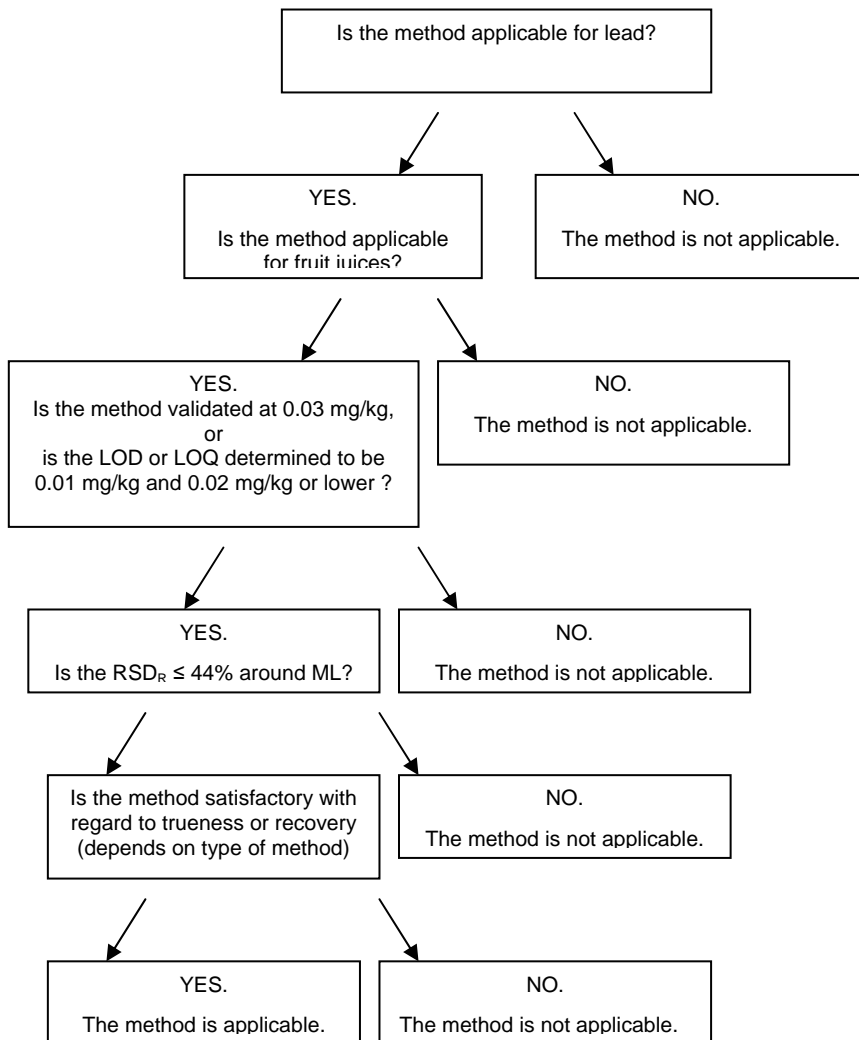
Is the method applicable for lead?

YES.

Is the method applicable for fruit juices?

NO.

The method is not applicable.

YES.
Is the method validated at 0.03 mg/kg, or is the LOD or LOQ determined to be 0.01 mg/kg and 0.02 mg/kg or lower ?

NO.

The method is not applicable.

YES.

Is the $RSD_R \leq 44\%$ around ML?

NO.

The method is not applicable.

Is the method satisfactory with regard to trueness or recovery (depends on type of method)

NO.

The method is not applicable.

YES.

The method is applicable.

NO.

The method is not applicable.